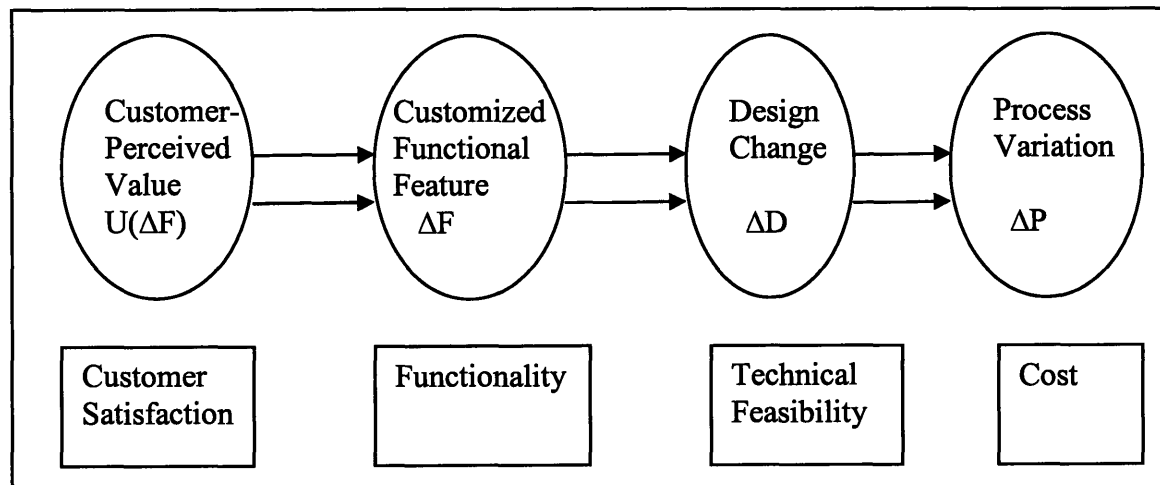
Customer-Perceived Value $U(\Delta F)$

Customized Functional Feature $\Delta F$

Design Change $\Delta D$

Process Variation $\Delta P$

Customer Satisfaction

Functionality

Technical Feasibility

Cost